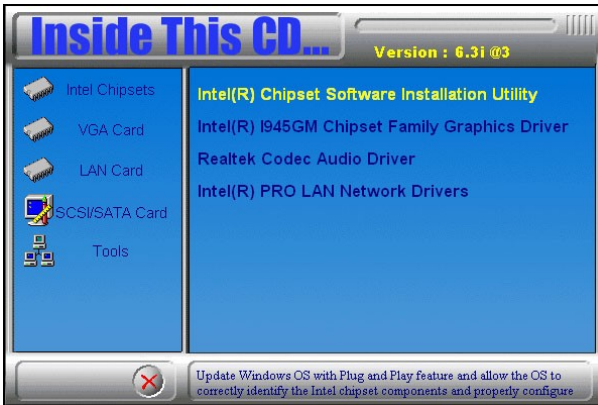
Inside This CD...

Version : 6.3i @3

Intel Chipsets

VGA Card

LAN Card

SCSI/SATA Card

Tools

Intel(R) Chipset Software Installation Utility

Intel(R) I945GM Chipset Family Graphics Driver

Realtek Codec Audio Driver

Intel(R) PRO LAN Network Drivers

Update Windows OS with Plug and Play feature and allow the OS to correctly identify the Intel chipset components and properly configure